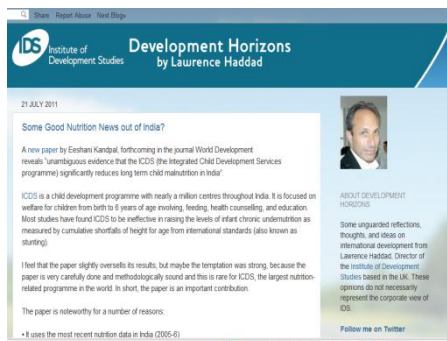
Share Report Abuse Next Blog»

IDS Institute of Development Studies

Development Horizons by Lawrence Haddad

21 JULY 2011

Some Good Nutrition News out of India?

A new paper by Eeshani Kandpal, forthcoming in the journal World Development reveals "unambiguous evidence that the ICDS (the Integrated Child Development Services programme) significantly reduces long term child malnutrition in India".

ICDS is a child development programme with nearly a million centres throughout India. It is focused on welfare for children from birth to 6 years of age involving, feeding, health counselling, and education. Most studies have found ICDS to be ineffective in raising the levels of infant chronic undernutrition as measured by cumulative shortfalls of height for age from international standards (also known as stunting).

I feel that the paper slightly oversells its results, but maybe the temptation was strong, because the paper is very carefully done and methodologically sound and this is rare for ICDS, the largest nutrition-related programme in the world. In short, the paper is an important contribution.

The paper is noteworthy for a number of reasons:

• It uses the most recent nutrition data in India (2005-6)

ABOUT DEVELOPMENT HORIZONS

Some unguarded reflections, thoughts, and ideas on international development from Lawrence Haddad, Director of the Institute of Development Studies based in the UK. These opinions do not necessarily represent the corporate view of IDS.

Follow me on Twitter